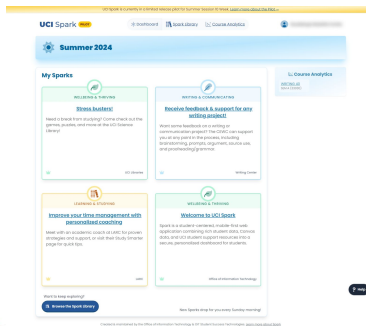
UCI Spark is currently in a limited release pilot for Summer Session II Week. Learn more about the Pilot →

UCI Spark BETA

Dashboard
Spark Library
Course Analytics

Summer 2024

My Sparks

WELLNESS & THRIVING
Stress busters!
Need a break from studying? Come check out the games, puzzles, and more at the UCI Science Library!
UCI Libraries

WRITING & COMMUNICATING
Receive feedback & support for any writing project
Want some feedback on a writing or communication project? The CWRC can support you at any point in the process, including brainstorming, prompts, argument, source use, and proofreading/grammar.
Writing Center

LEARNING & STUDYING
Improve your time management with personalized coaching
Meet with an academic coach at LARC for proven strategies and support, or visit their Study Smarter page for quick tips.
LARC

WELLNESS & THRIVING
Welcome to UCI Spark
Spark is a student-centered, mobile-first web application containing rich student data, Canvas data, and UCI student support resources into a secure, personalized dashboard for students.
Office of Information Technology

Want to keep exploring?
Browse the Spark Library

New Sparks drop for you every Sunday morning!

Course Analytics
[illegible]
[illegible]

Help

Created & maintained by the Office of Information Technology & UCI Student Success Technologies. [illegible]